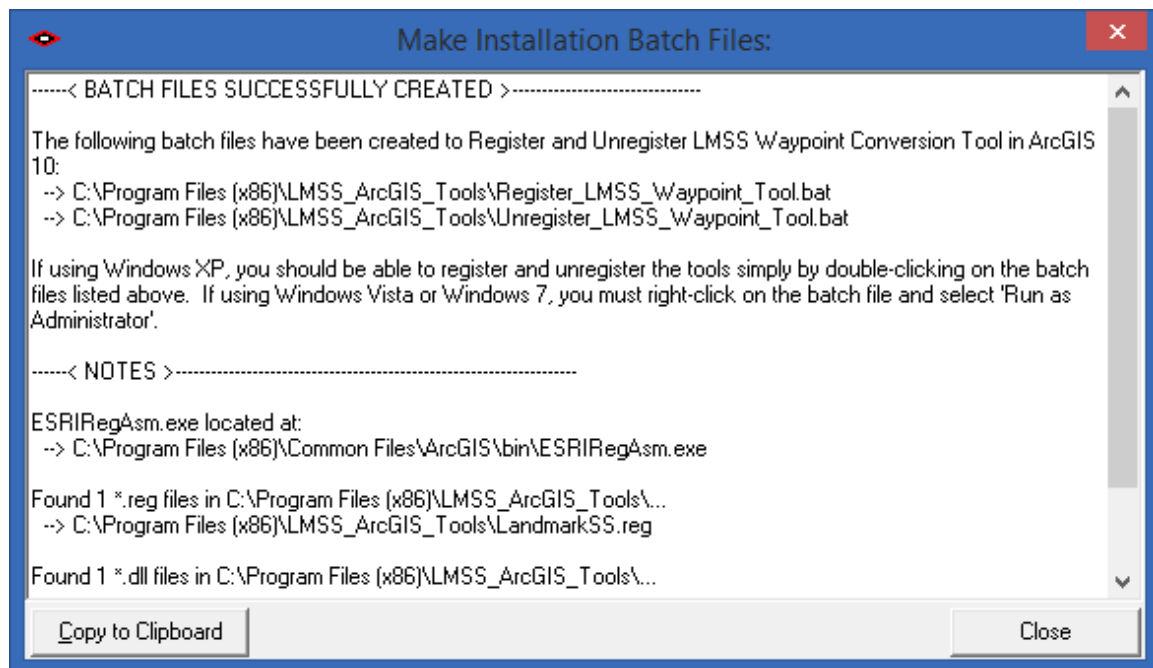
Make Installation Batch Files:

------< BATCH FILES SUCCESSFULLY CREATED >------------------------------

The following batch files have been created to Register and Unregister LMSS Waypoint Conversion Tool in ArcGIS 10:
--> C:\Program Files (x86)\LMSS_ArcGIS_Tools\Register_LMSS_Waypoint_Tool.bat
--> C:\Program Files (x86)\LMSS_ArcGIS_Tools\Unregister_LMSS_Waypoint_Tool.bat

If using Windows XP, you should be able to register and unregister the tools simply by double-clicking on the batch files listed above. If using Windows Vista or Windows 7, you must right-click on the batch file and select 'Run as Administrator'.

------< NOTES >------------------------------------------------------------------

ESRIRegAsm.exe located at:
--> C:\Program Files (x86)\Common Files\ArcGIS\bin\ESRIRegAsm.exe

Found 1 *.reg files in C:\Program Files (x86)\LMSS_ArcGIS_Tools\...
--> C:\Program Files (x86)\LMSS_ArcGIS_Tools\LandmarkSS.reg

Found 1 *.dll files in C:\Program Files (x86)\LMSS_ArcGIS_Tools\...

Copy to Clipboard

Close